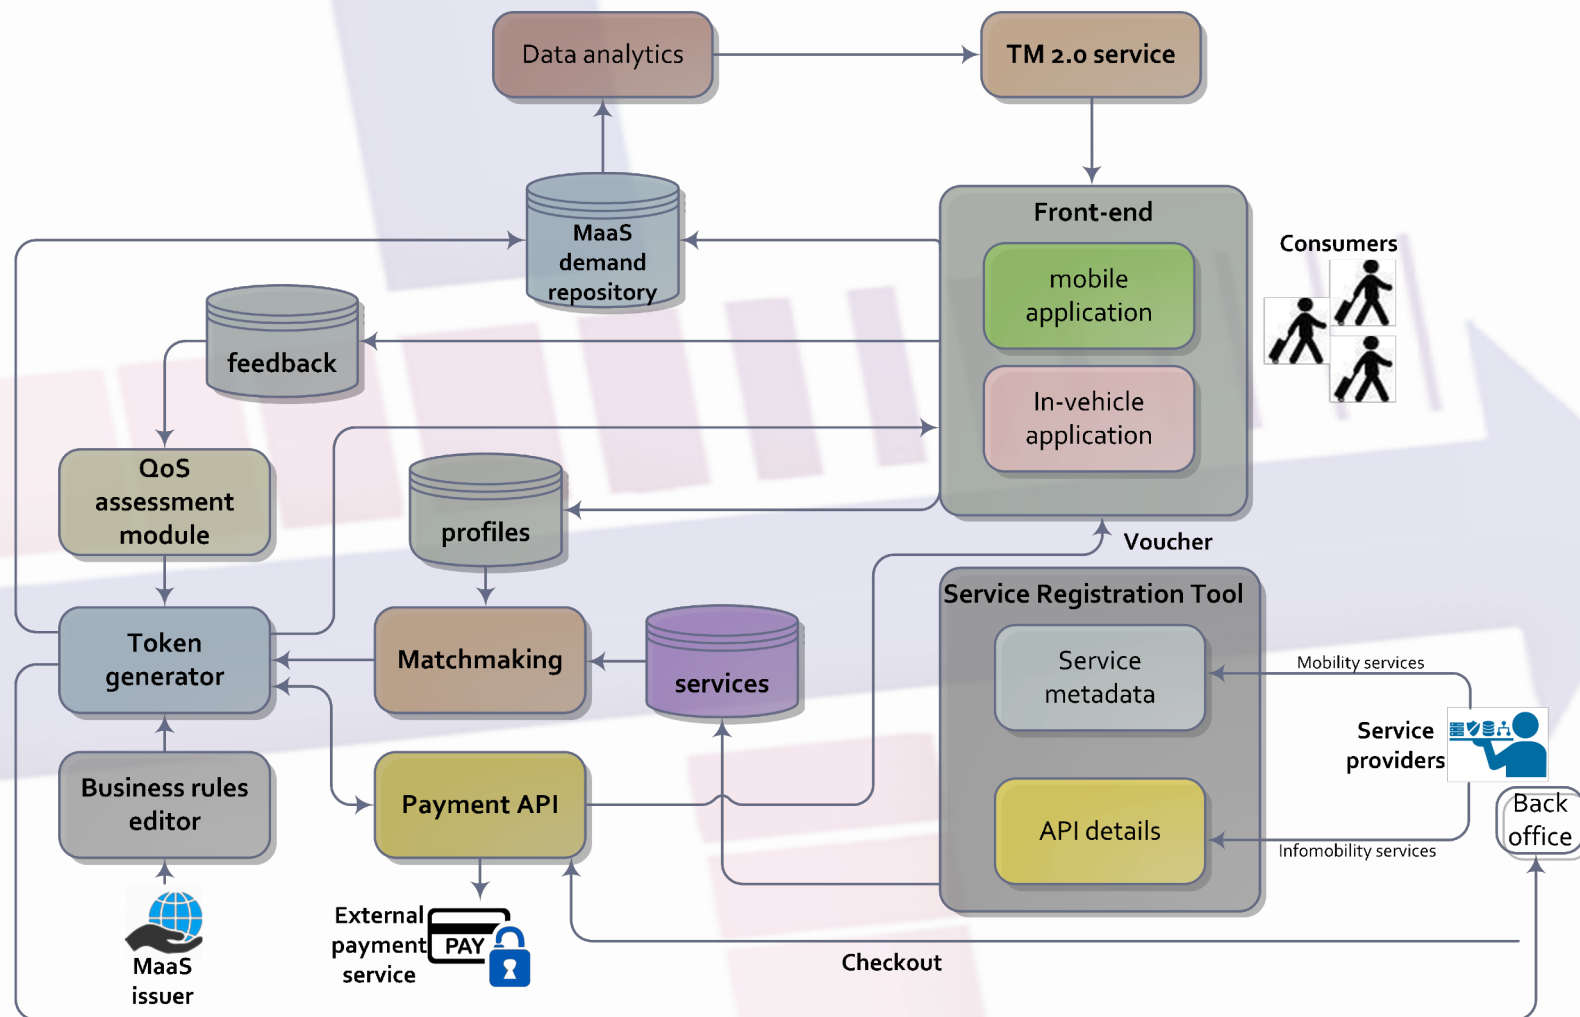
Data analytics

TM 2.0 service

MaaS demand repository

Front-end

mobile application

In-vehicle application

Consumers

feedback

QoS assessment module

profiles

Voucher

Service Registration Tool

Service metadata

Mobility services

Token generator

Matchmaking

services

Service providers

Business rules editor

Payment API

API details

Back office

Infomobility services

External payment service

PAY

MaaS issuer

Checkout